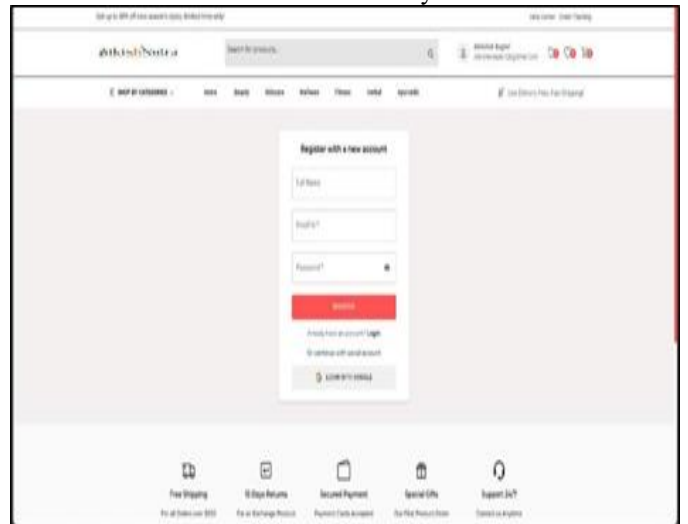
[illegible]

AtkishNetra

Search for products...

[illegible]

SHOP BY CATEGORIES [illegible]

Register with a new account

Full Name

Email Id *

Password *

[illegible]

Already have an account? Login

Or continue with social account

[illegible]

Free Shipping

15 Days Returns

Secured Payment

Special Gifts

Support 24/7

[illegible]